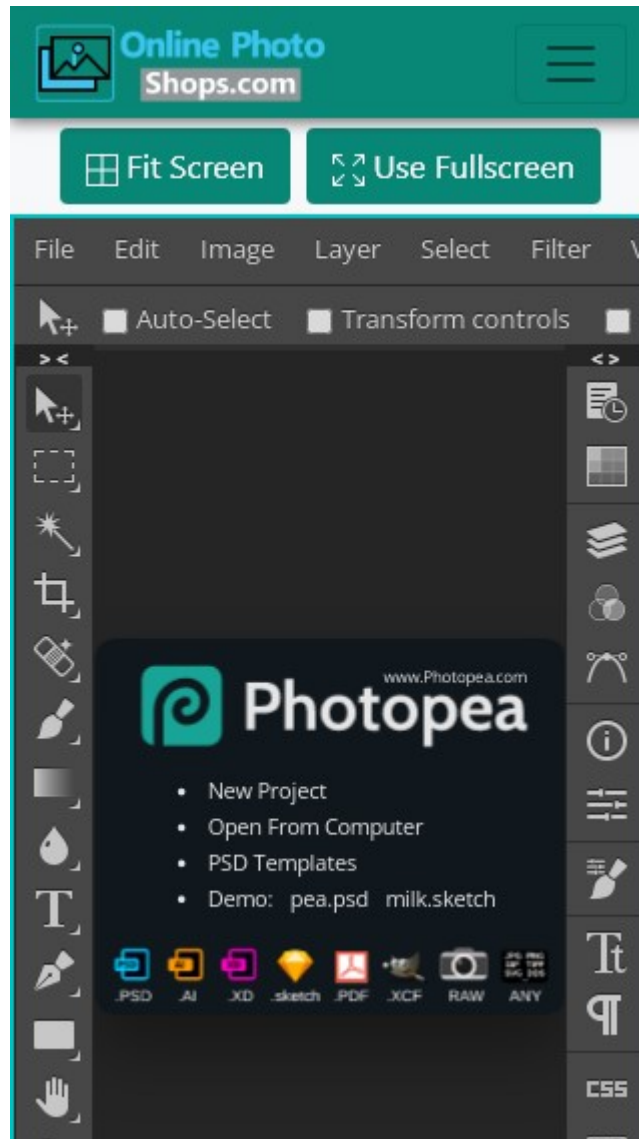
Online Photo
Shops.com

Fit Screen
Use Fullscreen

File Edit Image Layer Select Filter

Auto-Select Transform controls

> <
< >

www.Photopea.com
Photopea

- New Project
- Open From Computer
- PSD Templates
- Demo: pea.psd milk.sketch

.PSD .AI .XD .sketch .PDF .XCF RAW ANY

Tt
¶
CSS